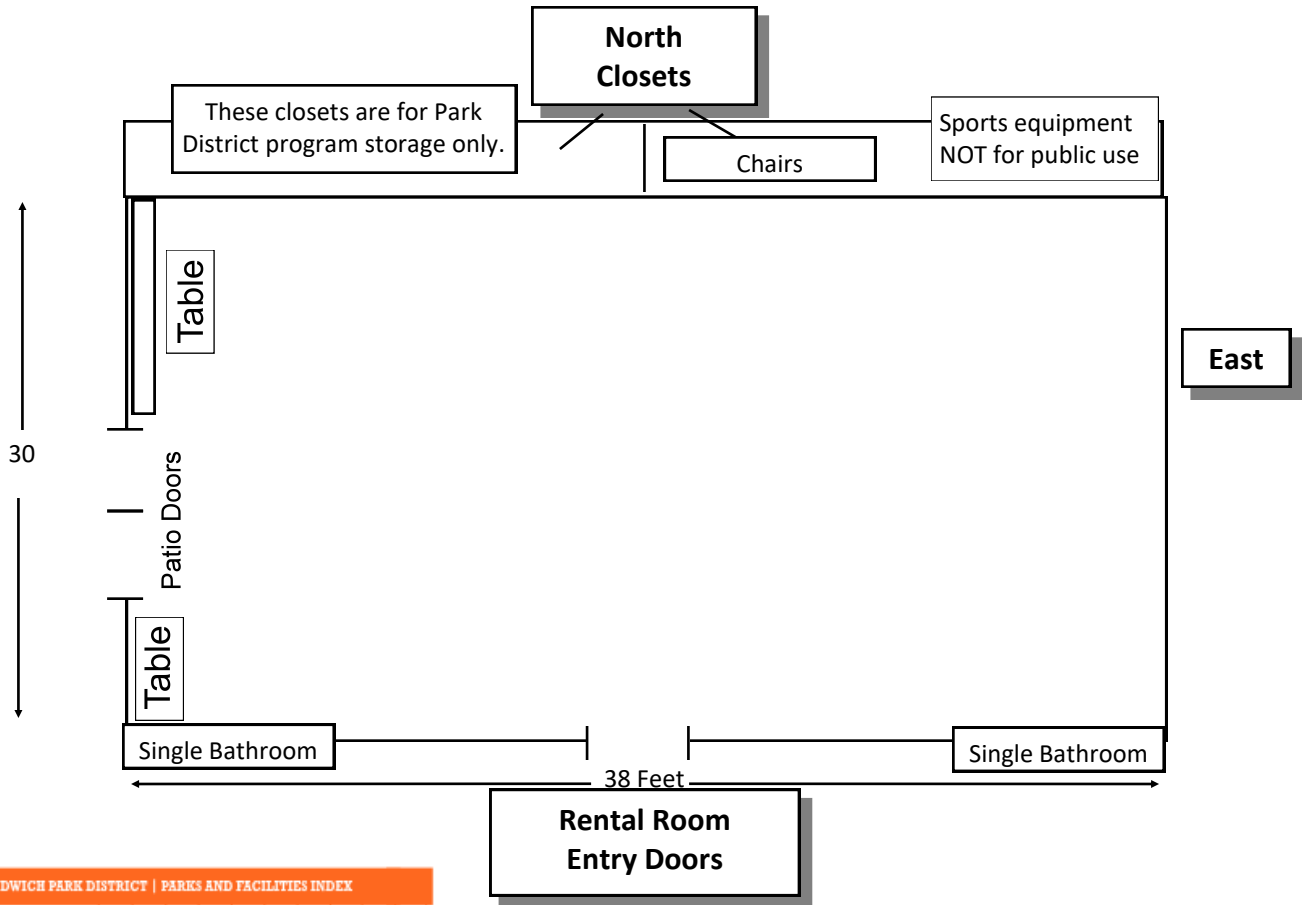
North Closets

These closets are for Park District program storage only.

Chairs

Sports equipment NOT for public use

Table

East

30

Patio Doors

Table

Single Bathroom

Single Bathroom

38 Feet

Rental Room Entry Doors

DWICH PARK DISTRICT | PARKS AND FACILITIES INDEX